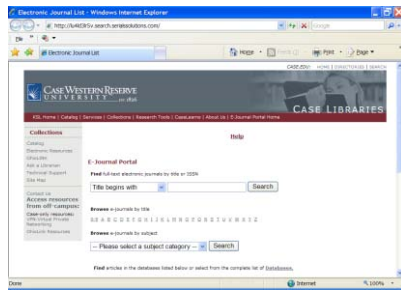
Electronic Journal List - Windows Internet Explorer

http://lu4dt8sv.search.serialssolutions.com/

Google

Electronic Journal List

Home · Feeds · Print · Page ·

CASE.EDU HOME | DIRECTORIES | SEARCH

CASE WESTERN RESERVE UNIVERSITY est. 1826

CASE LIBRARIES

KSL Home | Catalog | Services | Collections | Research Tools | CaseLearns | About Us | E-Journal Portal Home

Collections

Catalog
Electronic Resources
OhioLINK
Ask a Librarian
Technical Support
Site Map

Contact us

Access resources from off-campus:

Case-only resources: VPN Virtual Private Networking
OhioLINK Resources

Help

E-Journal Portal

Find full-text electronic journals by title or ISSN

Title begins with

Search

Browse e-journals by title

0-9 A B C D E F G H I J K L M N O P Q R S T U V W X Y Z

Browse e-journals by subject

-- Please select a subject category --

Search

Find articles in the databases listed below or select from the complete list of Databases.

Done

Internet

100%